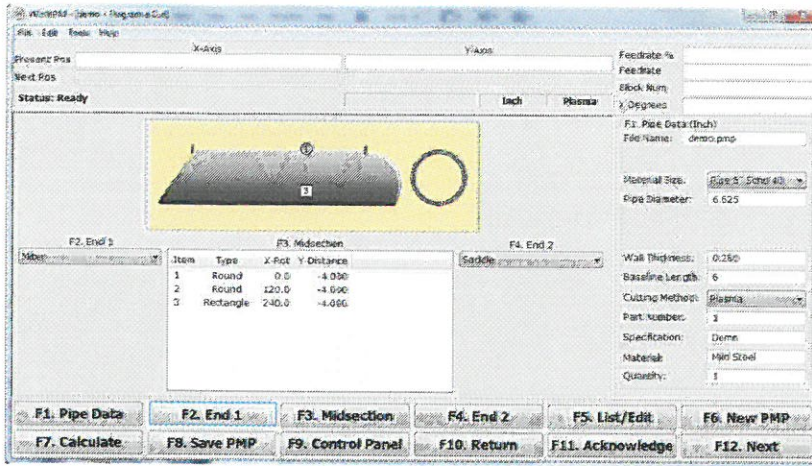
WinMPM - [demo - Program Cut]
File Edit Tools Help
X-Axis
Y-Axis
Present Pos
Next Pos
Status: Ready
Inch Plasma
Feedrate %
Feedrate
Block Num
Degrees
F1. Pipe Data (Inch)
File Name: demo.pmp
Material Size: Pipe 5" Schd 40
Pipe Diameter: 6.625
Wall Thickness: 0.280
Baseline Length: 6
Cutting Method: Plasma
Part Number: 1
Specification: Demo
Material: Mild Steel
Quantity: 1
1
2
3
F2. End 1
Miter
F3. Midsection
F4. End 2
Saddle

| Item | Type | X-Rot | Y-Distance |
|---|---|---|---|
| 1 | Round | 0.0 | -4.000 |
| 2 | Round | 120.0 | -4.000 |
| 3 | Rectangle | 240.0 | -4.000 |

F1. Pipe Data
F2. End 1
F3. Midsection
F4. End 2
F5. List/Edit
F6. New PMP
F7. Calculate
F8. Save PMP
F9. Control Panel
F10. Return
F11. Acknowledge
F12. Next